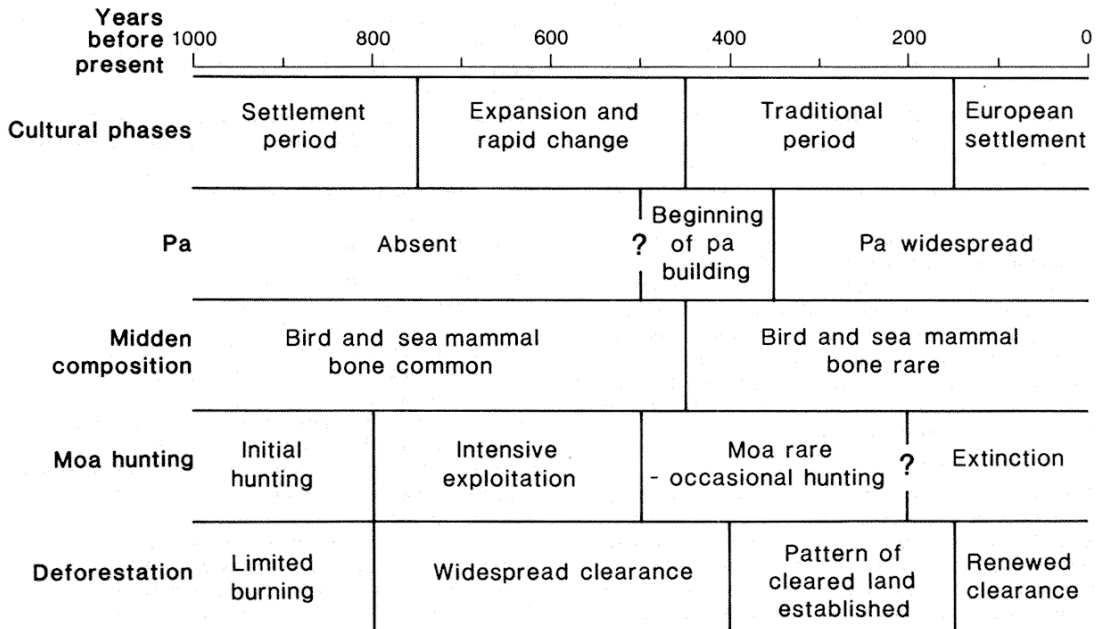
Years before present 1000 800 600 400 200 0

| | | | | |
|---|---|---|---|---|
| Cultural phases | Settlement period | Expansion and rapid change | Traditional period | European settlement |
| Pa | Absent ? | Beginning of pa building | Pa widespread | |
| Midden composition | Bird and sea mammal bone common | Bird and sea mammal bone rare | | |
| Moa hunting | Initial hunting | Intensive exploitation | Moa rare - occasional hunting ? | Extinction |
| Deforestation | Limited burning | Widespread clearance | Pattern of cleared land established | Renewed clearance |